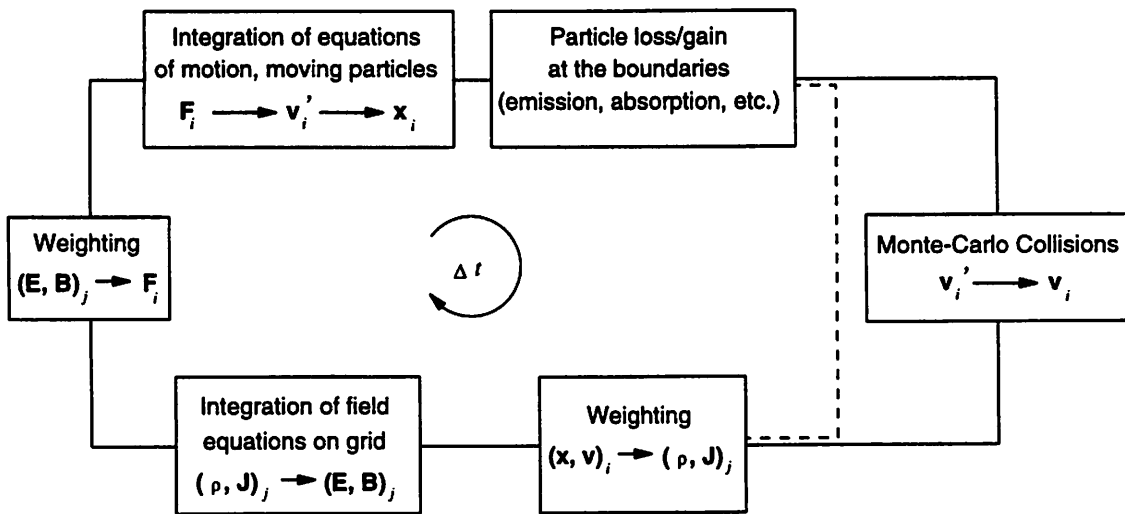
Integration of equations of motion, moving particles
$\mathbf{F}_i \longrightarrow \mathbf{v}_i' \longrightarrow \mathbf{x}_i$

Particle loss/gain at the boundaries (emission, absorption, etc.)

Weighting
$(\mathbf{E}, \mathbf{B})_j \longrightarrow \mathbf{F}_i$

$\Delta t$

Monte-Carlo Collisions
$\mathbf{v}_i' \longrightarrow \mathbf{v}_i$

Integration of field equations on grid
$(\rho, \mathbf{J})_j \longrightarrow (\mathbf{E}, \mathbf{B})_j$

Weighting
$(\mathbf{x}, \mathbf{v})_i \longrightarrow (\rho, \mathbf{J})_j$